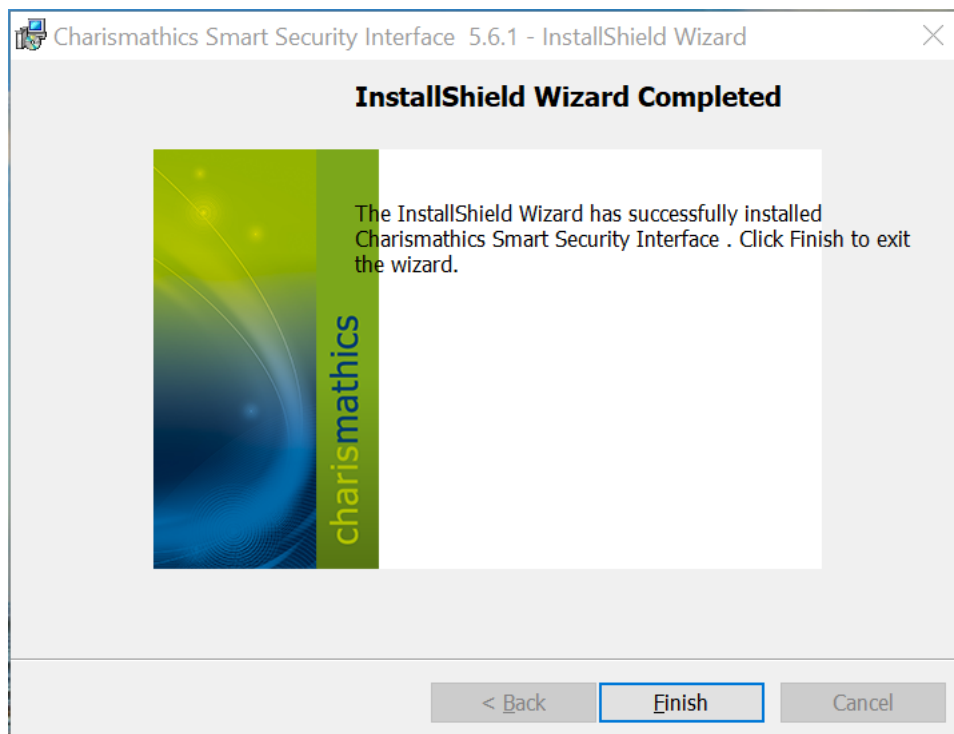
Charismathics Smart Security Interface 5.6.1 - InstallShield Wizard

InstallShield Wizard Completed

charismathics

The InstallShield Wizard has successfully installed Charismathics Smart Security Interface . Click Finish to exit the wizard.

< Back

Finish

Cancel